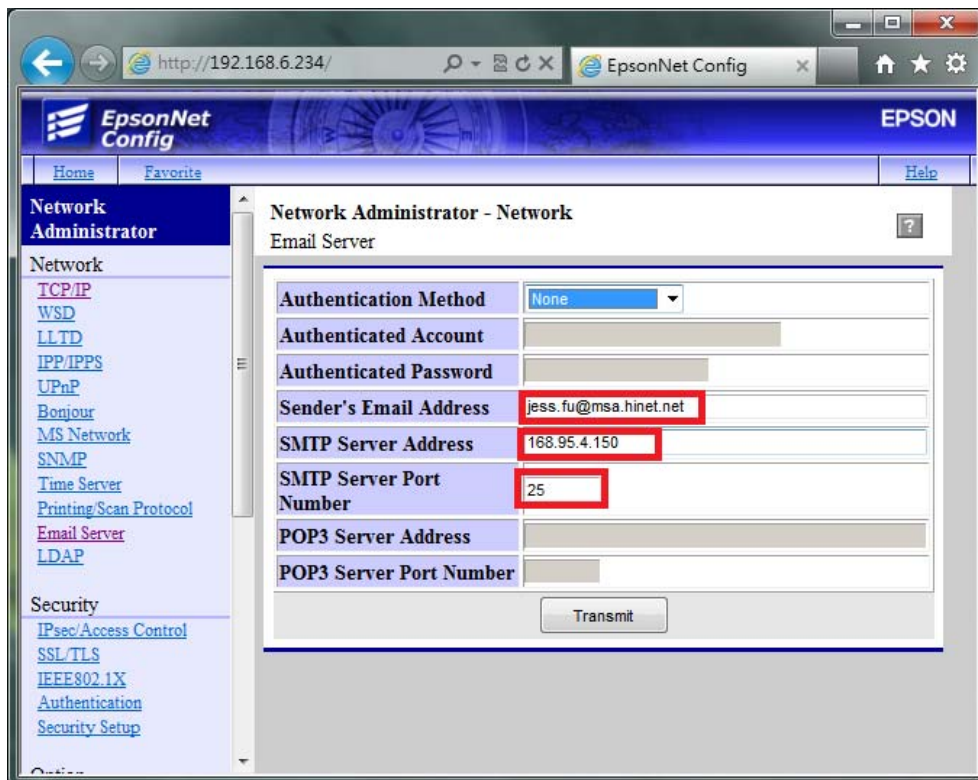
http://192.168.6.234/

EpsonNet Config

EpsonNet Config

EPSON

Home Favorite

Help

Network Administrator

Network
TCP/IP
WSD
LLTD
IPP/IPPS
UPnP
Bonjour
MS Network
SNMP
Time Server
Printing/Scan Protocol
Email Server
LDAP

Security
IPsec/Access Control
SSL/TLS
IEEE802.1X
Authentication
Security Setup

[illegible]

Network Administrator - Network
Email Server

?

| Authentication Method | None |
|---|---|
| Authenticated Account | |
| Authenticated Password | |
| Sender's Email Address | jess.fu@msa.hinet.net |
| SMTP Server Address | 168.95.4.150 |
| SMTP Server Port Number | 25 |
| POP3 Server Address | |
| POP3 Server Port Number | |

Transmit